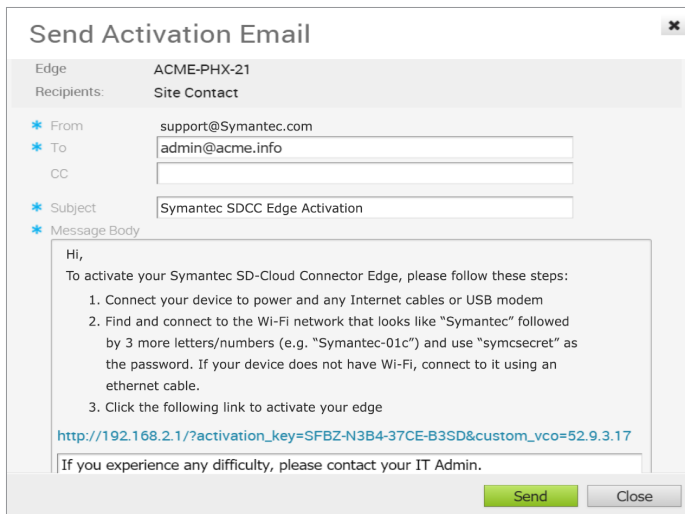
Send Activation Email

Edge ACME-PHX-21
Recipients: Site Contact

* From support@Symantec.com
* To admin@acme.info
CC
* Subject Symantec SDCC Edge Activation
* Message Body

Hi,
To activate your Symantec SD-Cloud Connector Edge, please follow these steps:
1. Connect your device to power and any Internet cables or USB modem
2. Find and connect to the Wi-Fi network that looks like "Symantec" followed by 3 more letters/numbers (e.g. "Symantec-01c") and use "symcsecret" as the password. If your device does not have Wi-Fi, connect to it using an ethernet cable.
3. Click the following link to activate your edge
http://192.168.2.1/?activation_key=SFBZ-N3B4-37CE-B3SD&custom_vco=52.9.3.17
If you experience any difficulty, please contact your IT Admin.

Send Close